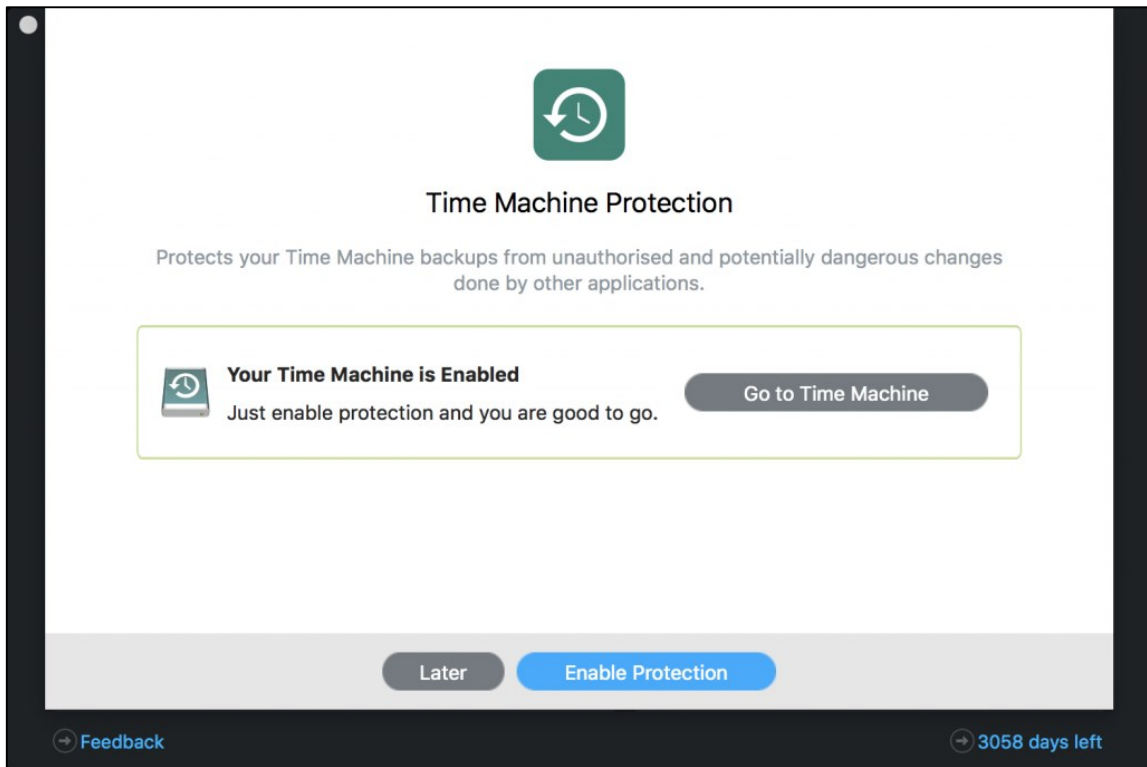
Time Machine Protection

Protects your Time Machine backups from unauthorised and potentially dangerous changes done by other applications.

Your Time Machine is Enabled
Just enable protection and you are good to go.

Go to Time Machine

Later

Enable Protection

Feedback

3058 days left